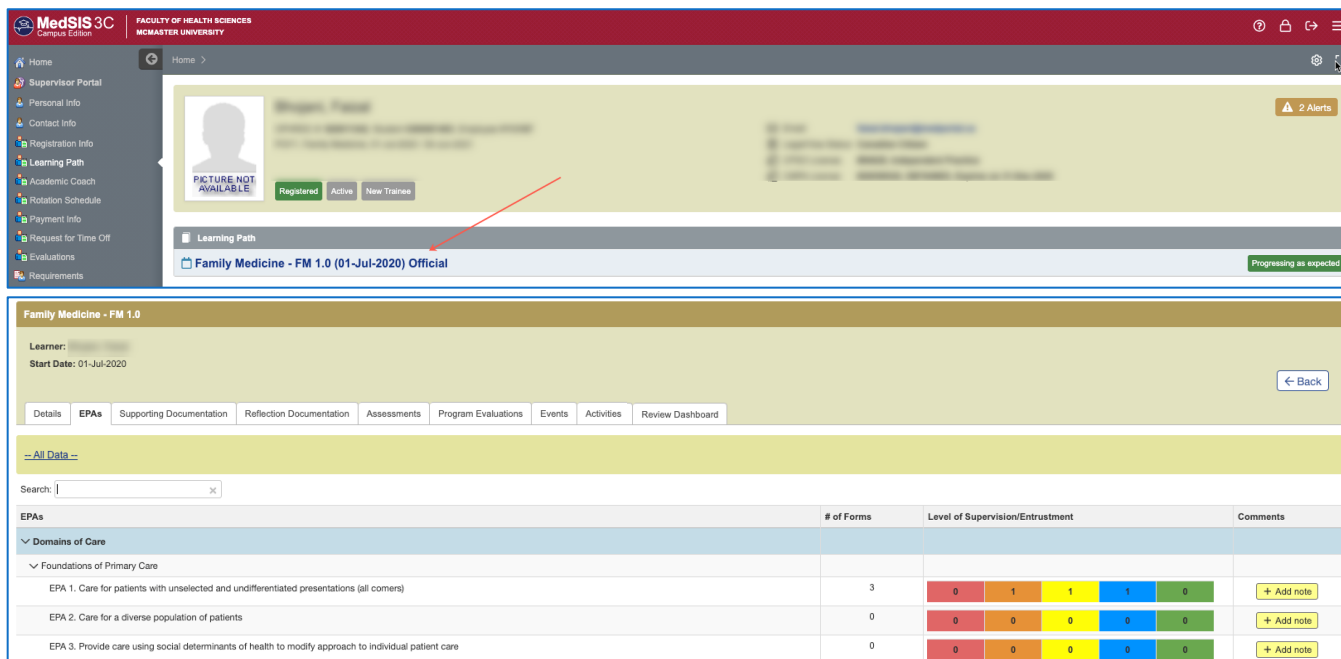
MedSIS 3C
Campus Edition
FACULTY OF HEALTH SCIENCES
MCMASTER UNIVERSITY

Home
Supervisor Portal
Personal Info
Contact Info
Registration Info
Learning Path
Academic Coach
Rotation Schedule
Payment Info
Request for Time Off
Evaluations
Requirements

Home >

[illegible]

PICTURE NOT AVAILABLE

Registered Active New Trainee

2 Alerts

Learning Path

Family Medicine - FM 1.0 (01-Jul-2020) Official

Progressing as expected

Family Medicine - FM 1.0

Learner: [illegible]
Start Date: 01-Jul-2020

← Back

Details | EPAs | Supporting Documentation | Reflection Documentation | Assessments | Program Evaluations | Events | Activities | Review Dashboard

-- All Data --

Search:

| EPAs | # of Forms | Level of Supervision/Entrustment | | | | | Comments |
|---|---|---|---|---|---|---|---|
| Domains of Care | | | | | | | |
| Foundations of Primary Care | | | | | | | |
| EPA 1. Care for patients with unselected and undifferentiated presentations (all comers) | 3 | 0 | 1 | 1 | 1 | 0 | + Add note |
| EPA 2. Care for a diverse population of patients | 0 | 0 | 0 | 0 | 0 | 0 | + Add note |
| EPA 3. Provide care using social determinants of health to modify approach to individual patient care | 0 | 0 | 0 | 0 | 0 | 0 | + Add note |